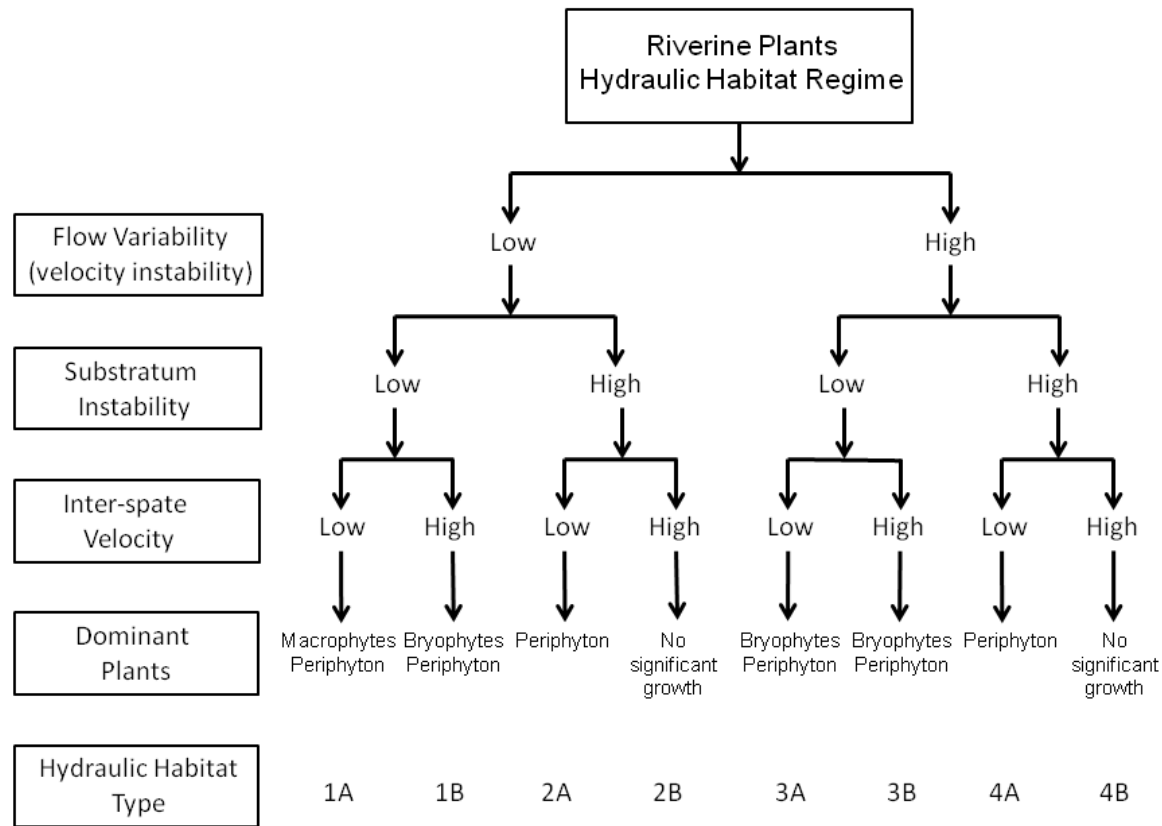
Riverine Plants
Hydraulic Habitat Regime

Flow Variability (velocity instability)

Low

High

Substratum Instability

Low

High

Low

High

Inter-spate Velocity

Low

High

Low

High

Low

High

Low

High

Dominant Plants

Macrophytes Periphyton

Bryophytes Periphyton

Periphyton

No significant growth

Bryophytes Periphyton

Bryophytes Periphyton

Periphyton

No significant growth

Hydraulic Habitat Type

1A

1B

2A

2B

3A

3B

4A

4B